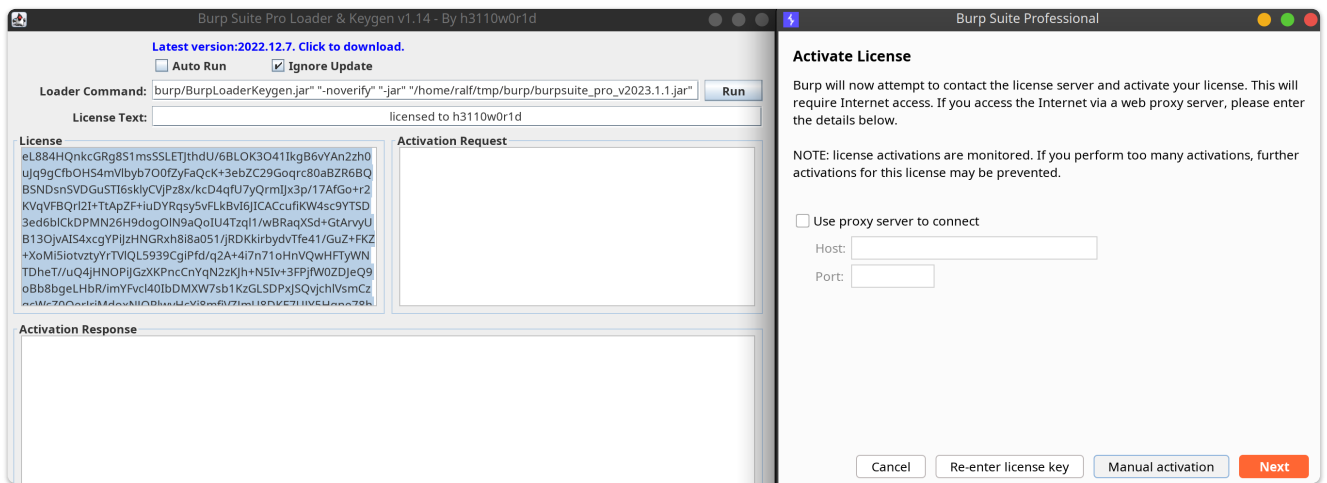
Burp Suite Pro Loader & Keygen v1.14 - By h3110w0r1d

Latest version:2022.12.7. Click to download.

Auto Run
Ignore Update

Loader Command: burp/BurpLoaderKeygen.jar" "-noverify" "-jar" "/home/ralf/tmp/burp/burpsuite_pro_v2023.1.1.jar"
Run

License Text: licensed to h3110w0r1d

License
eL884HQnkcGRg8S1msSSLETJthdU/6BLOK3O41IkgB6vYAn2zh0uJq9gCfbOHS4mVlbyb7O0fZyFaQcK+3ebZC29Goqrc80aBZR6BQBSNDsnSVDGuSTI6sklyCVjPz8x/kcD4qfU7yQrmIJx3p/17AfGo+r2KVqVFBQrl2I+TtApZF+iuDYRqsy5vFLkBvI6JICACcufiKW4sc9YTSD3ed6bICkDPMN26H9dogOIN9aQoIU4Tzql1/wBRaqXSd+GtArvyUB13OjvAIS4xcgYPiJzHNGRxh8i8a051/jRDKkirbydvTfe41/GuZ+FKZ+XoMi5iotvztyYrTVlQL5939CgiPfd/q2A+4i7n71oHnVQwHFTyWNTDheT//uQ4jHNOPiJGzXKPncCnYqN2zKJh+N5Iv+3FPjfW0ZDJeQ9oBb8bgeLHbR/imYFvcl40IbDMXW7sb1KzGLSDPxJSQvjchlVsmCz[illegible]

Activation Request

Activation Response

Burp Suite Professional

Activate License

Burp will now attempt to contact the license server and activate your license. This will require Internet access. If you access the Internet via a web proxy server, please enter the details below.

NOTE: license activations are monitored. If you perform too many activations, further activations for this license may be prevented.

Use proxy server to connect
Host:
Port:

Cancel
Re-enter license key
Manual activation
Next